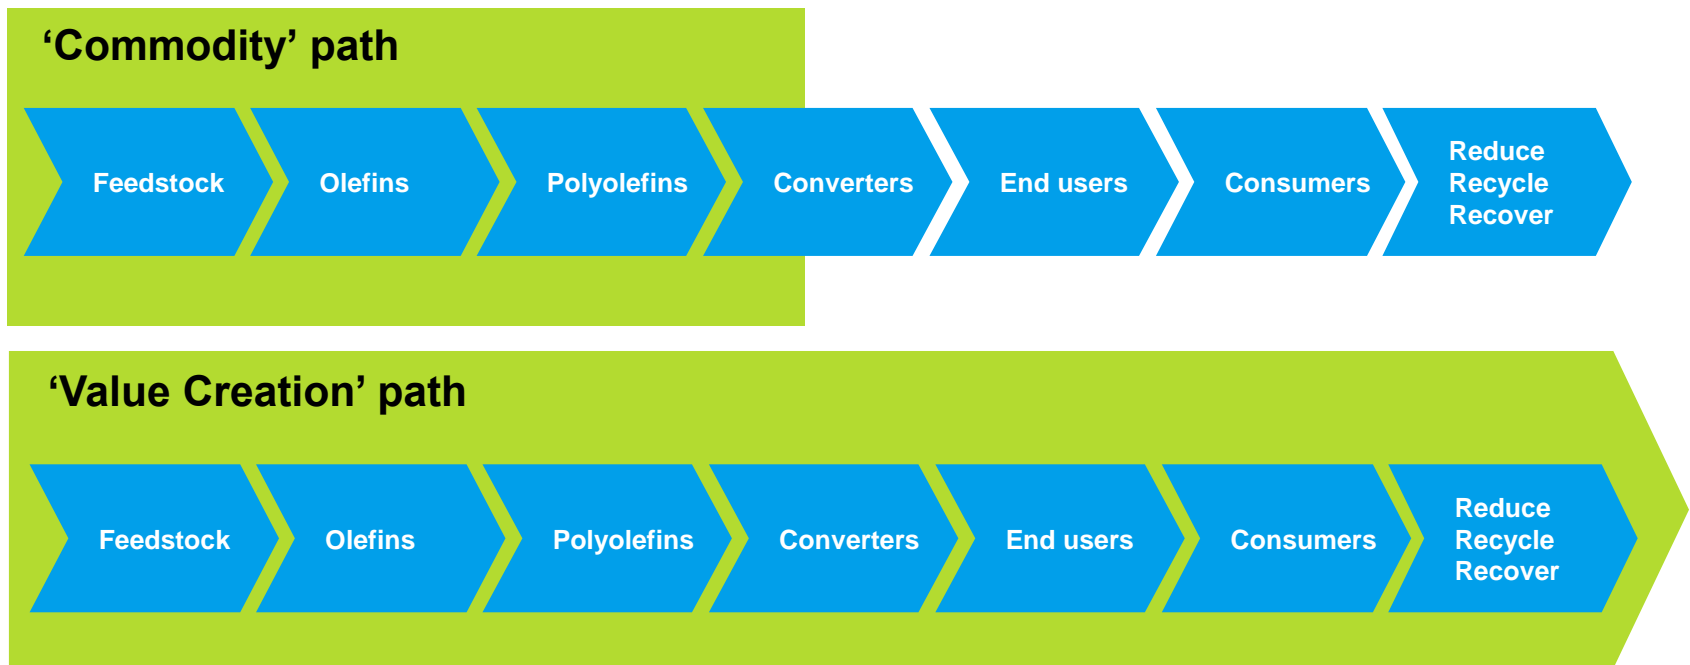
‘Commodity’ path

Feedstock

Olefins

Polyolefins

Converters

End users

Consumers

Reduce
Recycle
Recover

‘Value Creation’ path

Feedstock

Olefins

Polyolefins

Converters

End users

Consumers

Reduce
Recycle
Recover